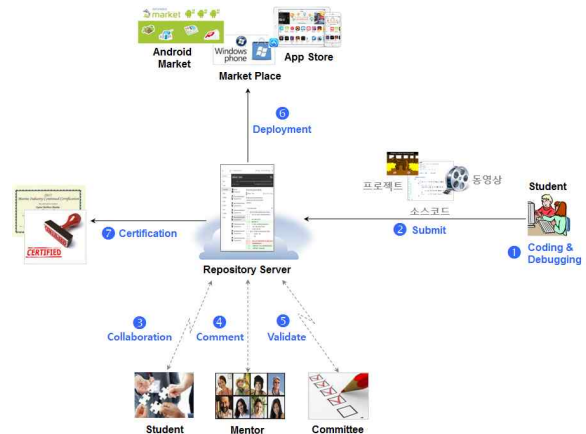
market

Android Market

Windows phone

App Store

Market Place

6 Deployment

프로젝트

동영상

소스코드

Student

7 Certification

2 Submit

1 Coding & Debugging

CERTIFIED

Repository Server

3 Collaboration

4 Comment

5 Validate

Student

Mentor

Committee